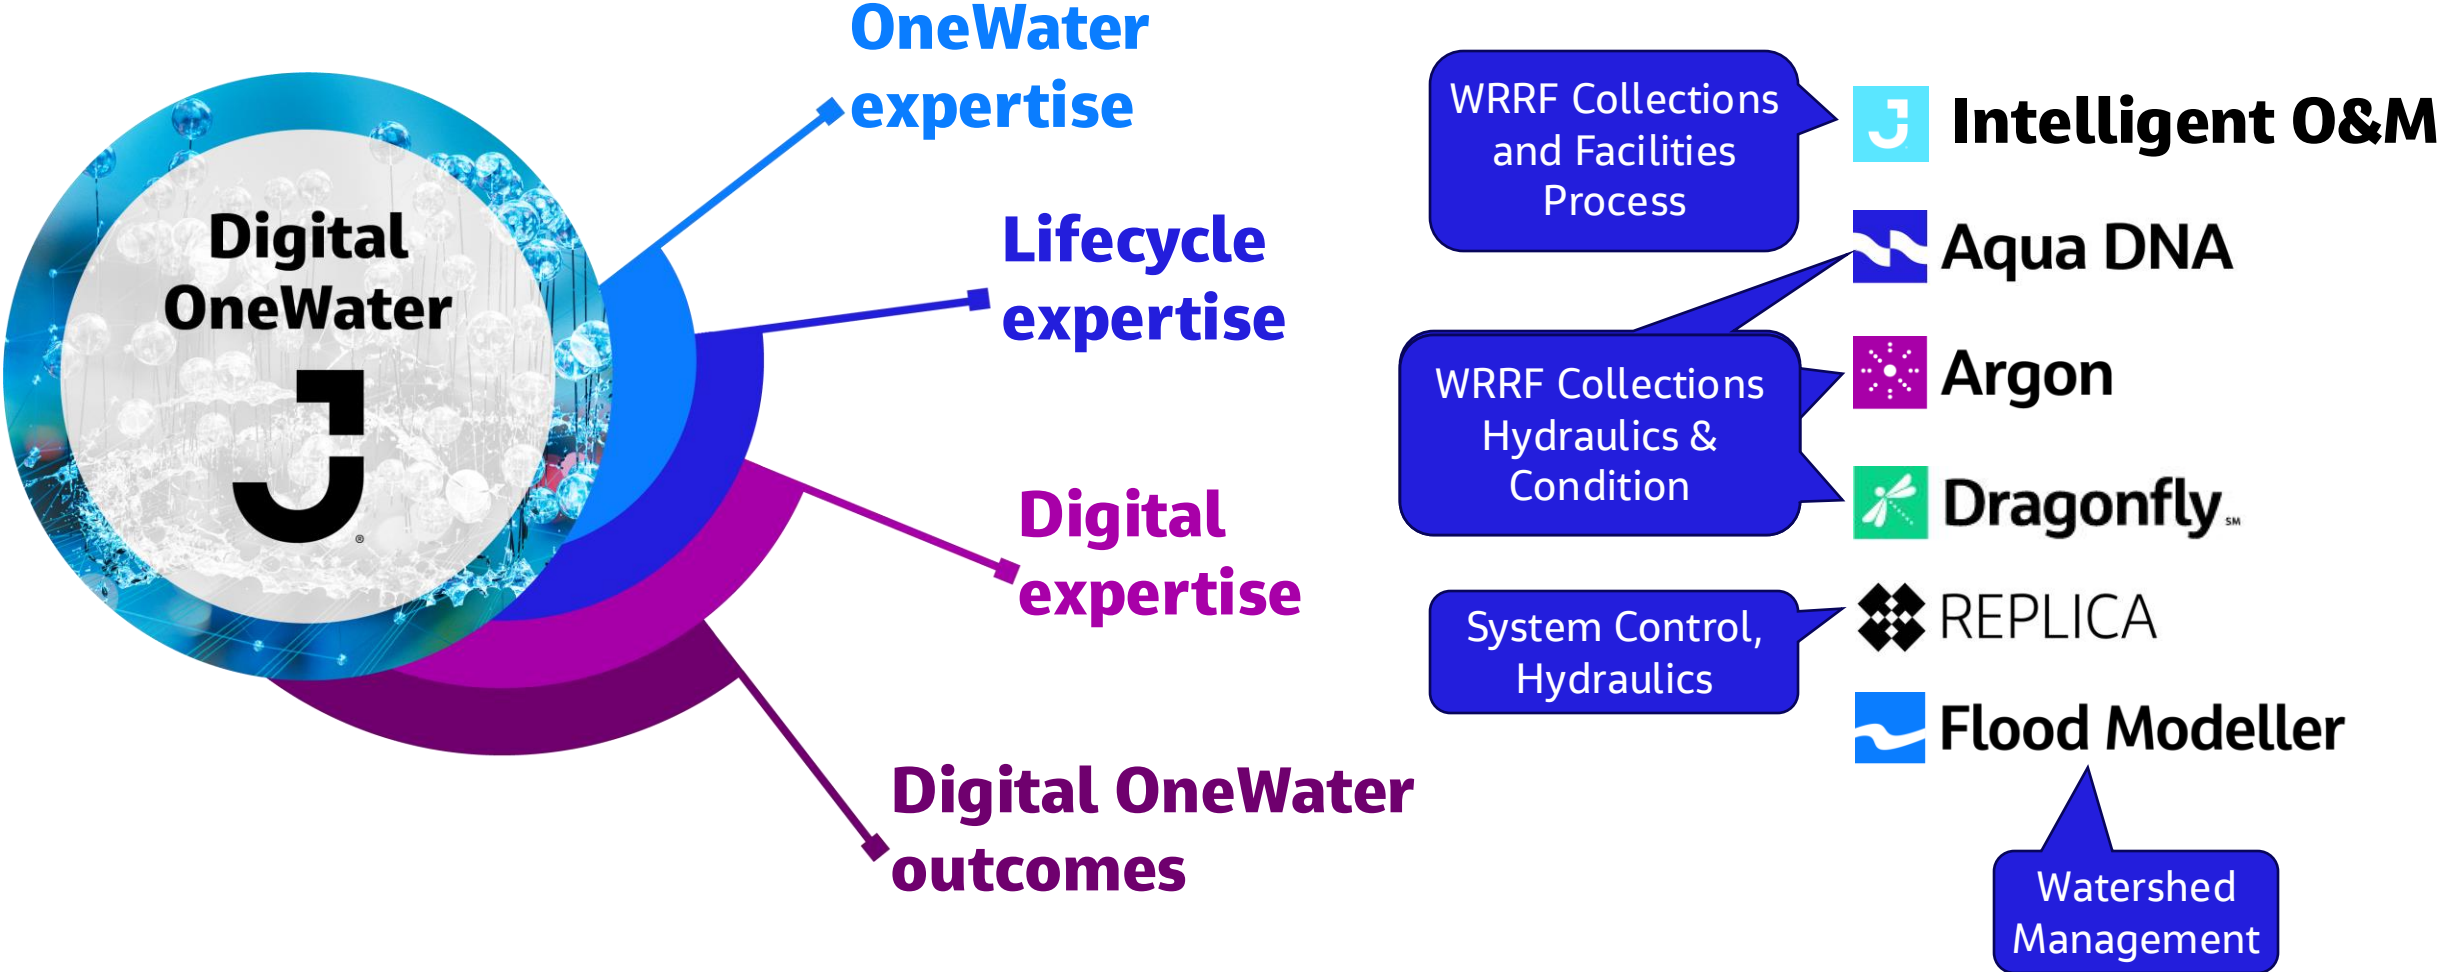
Digital OneWater

OneWater expertise

Lifecycle expertise

Digital expertise

Digital OneWater outcomes

WRRF Collections and Facilities Process

Intelligent O&M

Aqua DNA

WRRF Collections Hydraulics & Condition

Argon

Dragonfly

System Control, Hydraulics

REPLICA

Flood Modeller

Watershed Management